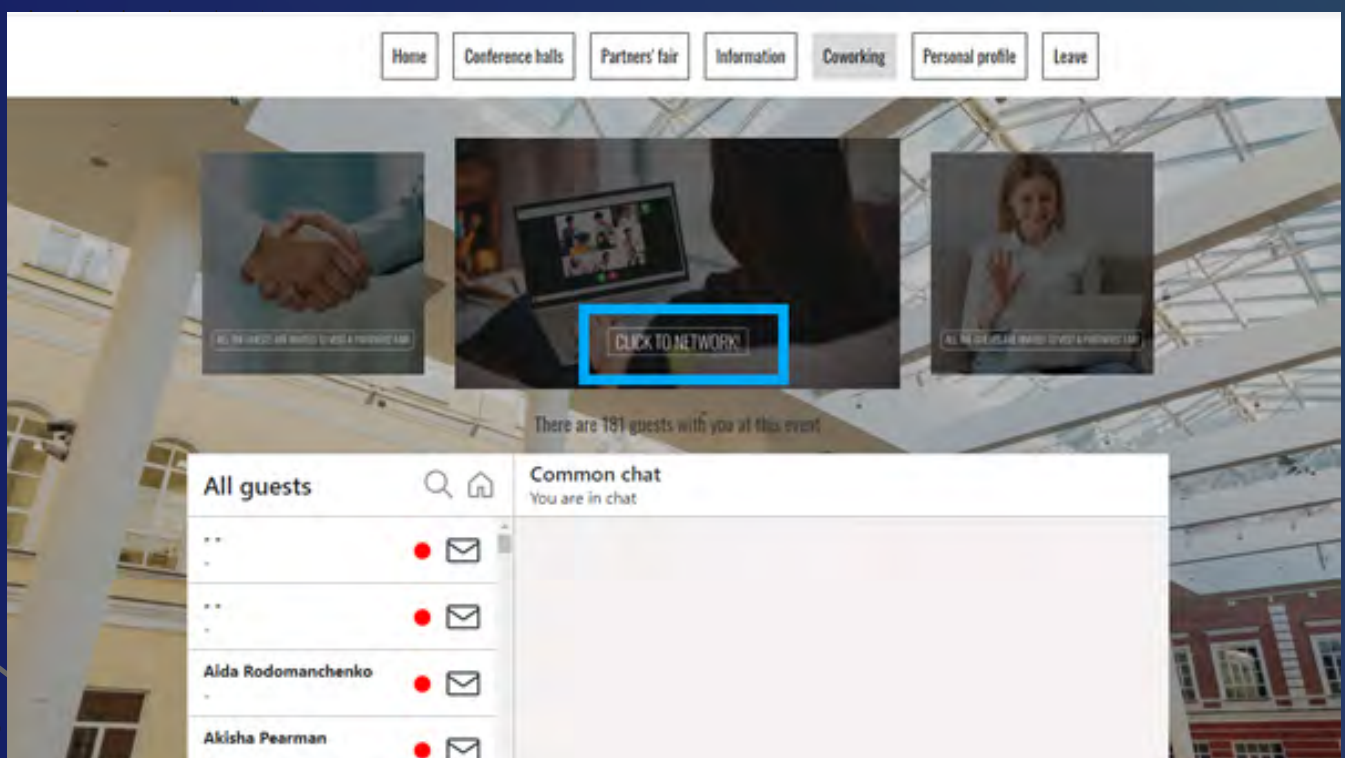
Home
Conference halls
Partners' fair
Information
Coworking
Personal profile
Leave

ALL THE GUESTS ARE INVITED TO VISIT A PARTNERS' FAIR

CLICK TO NETWORK!

ALL THE GUESTS ARE INVITED TO VISIT A PARTNERS' FAIR

There are 181 guests with you at this event

All guests

Common chat
You are in chat

- -
-

- -
-

Aida Rodomanchenko
-

Akisha Pearman